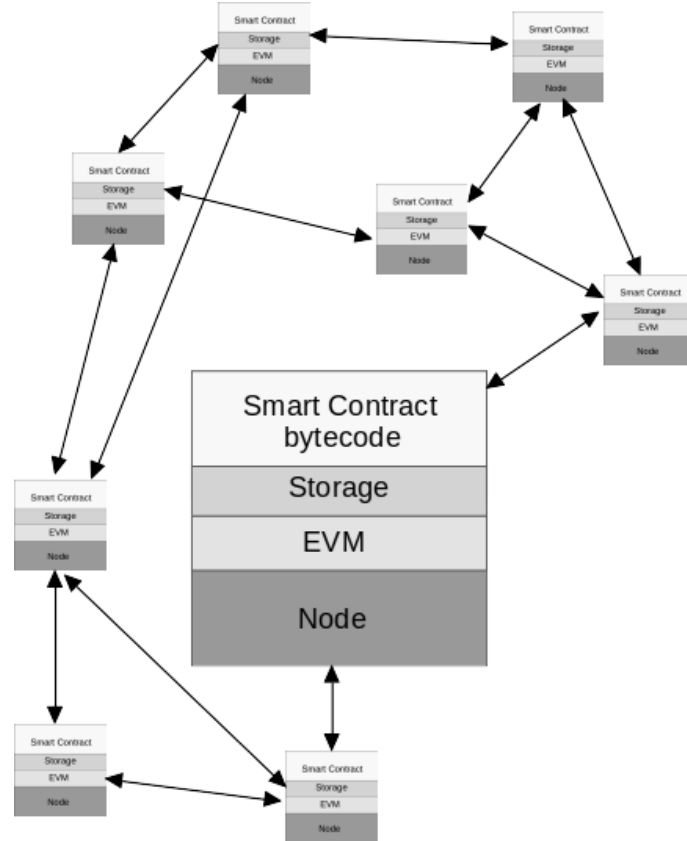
Smart Contract
Storage
EVM
Node

Smart Contract
Storage
EVM
Node

Smart Contract
Storage
EVM
Node

Smart Contract
Storage
EVM
Node

Smart Contract
Storage
EVM
Node

Smart Contract bytecode
Storage
EVM
Node

Smart Contract
Storage
EVM
Node

Smart Contract
Storage
EVM
Node

Smart Contract
Storage
EVM
Node